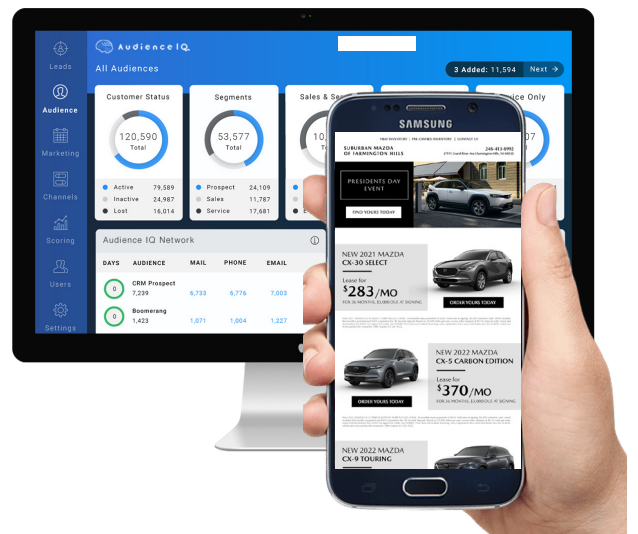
Leads

Audience

Marketing

Channels

Scoring

Users

Settings

AudienceIQ

All Audiences

3 Added: 11,594 Next

Customer Status

120,590
Total

Active 79,589
Inactive 24,987
Lost 16,014

Segments

53,577
Total

Prospect 24,109
Sales 11,787
Service 17,681

Sales & Se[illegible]

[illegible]ice Only

Audience IQ Network

| DAYS | AUDIENCE | MAIL | PHONE | EMAIL |
|---|---|---|---|---|
| 0 | CRM Prospect 7,239 | 6,733 | 6,776 | 7,003 |
| 0 | Boomerang 1,423 | 1,071 | 1,004 | 1,227 |

SAMSUNG

SUBURBAN MAZDA OF FARMINGTON HILLS

PRESIDENTS DAY EVENT

FIND YOURS TODAY

NEW 2021 MAZDA CX-30 SELECT

Lease for $283/MO

ORDER YOURS TODAY

NEW 2022 MAZDA CX-5 CARBON EDITION

Lease for $370/MO

ORDER YOURS TODAY

NEW 2022 MAZDA CX-9 TOURING